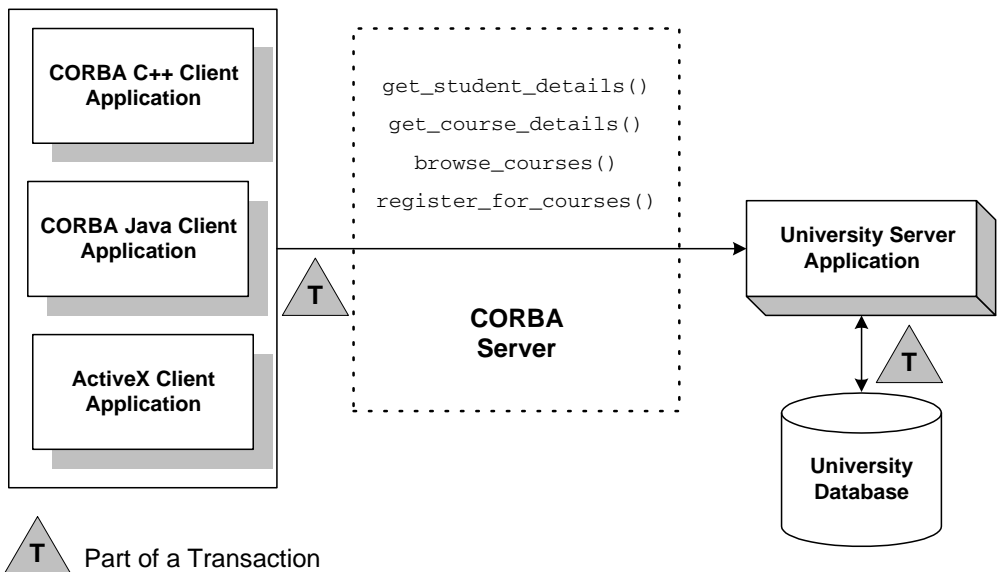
CORBA C++ Client Application

CORBA Java Client Application

ActiveX Client Application

get_student_details()

get_course_details()

browse_courses()

register_for_courses()

T

CORBA Server

University Server Application

T

University Database

T Part of a Transaction